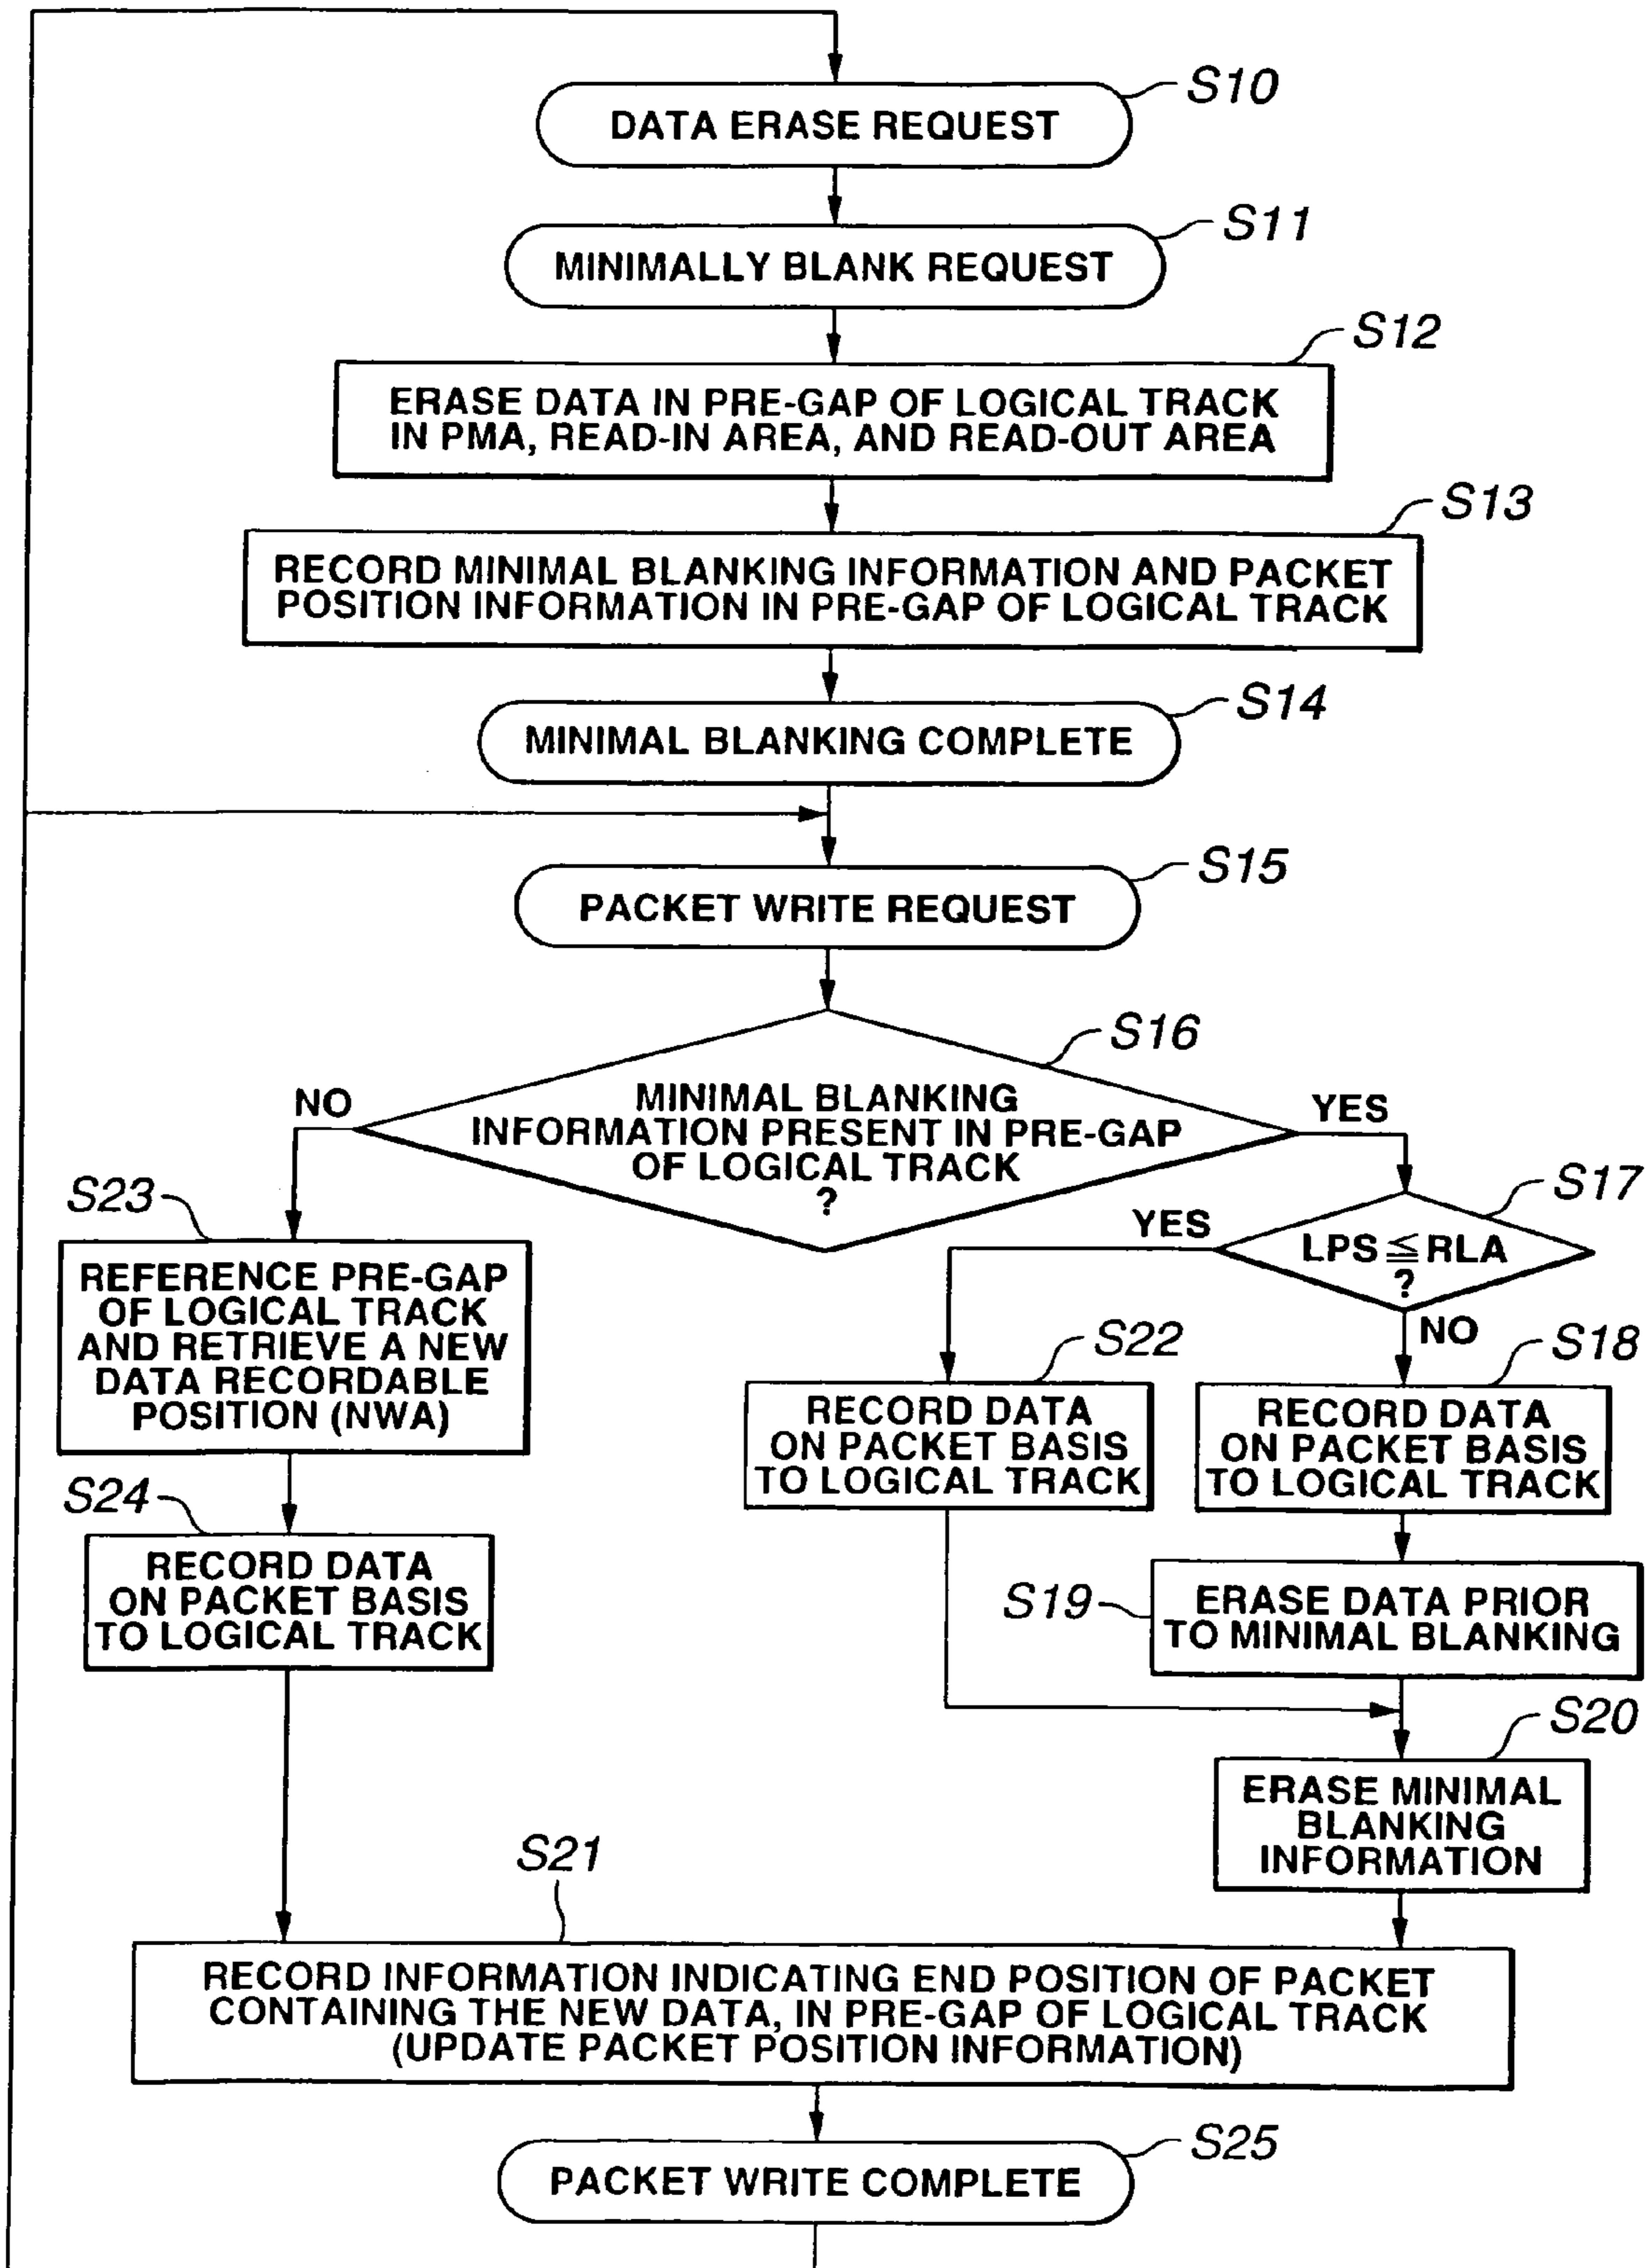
S10
DATA ERASE REQUEST

S11
MINIMALLY BLANK REQUEST

S12
ERASE DATA IN PRE-GAP OF LOGICAL TRACK IN PMA, READ-IN AREA, AND READ-OUT AREA

S13
RECORD MINIMAL BLANKING INFORMATION AND PACKET POSITION INFORMATION IN PRE-GAP OF LOGICAL TRACK

S14
MINIMAL BLANKING COMPLETE

S15
PACKET WRITE REQUEST

S16
MINIMAL BLANKING INFORMATION PRESENT IN PRE-GAP OF LOGICAL TRACK ?

NO

YES

S17
LPS $\leqq$ RLA ?

YES

NO

S23
REFERENCE PRE-GAP OF LOGICAL TRACK AND RETRIEVE A NEW DATA RECORDABLE POSITION (NWA)

S24
RECORD DATA ON PACKET BASIS TO LOGICAL TRACK

S22
RECORD DATA ON PACKET BASIS TO LOGICAL TRACK

S18
RECORD DATA ON PACKET BASIS TO LOGICAL TRACK

S19
ERASE DATA PRIOR TO MINIMAL BLANKING

S20
ERASE MINIMAL BLANKING INFORMATION

S21
RECORD INFORMATION INDICATING END POSITION OF PACKET CONTAINING THE NEW DATA, IN PRE-GAP OF LOGICAL TRACK (UPDATE PACKET POSITION INFORMATION)

S25
PACKET WRITE COMPLETE